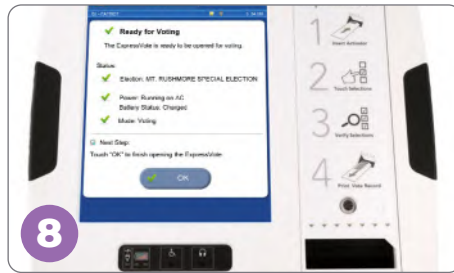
Ready for Voting

The ExpressVote is ready to be opened for voting.

Status:

Election: MT. RUSHMORE SPECIAL ELECTION

Power: Running on AC
Battery Status: Charged

Mode: Voting

Next Step:
Touch "OK" to finish opening the ExpressVote.

OK

1 Insert Activation

2 Touch Selections

3 Verify Selections

4 Print Vote Record

8